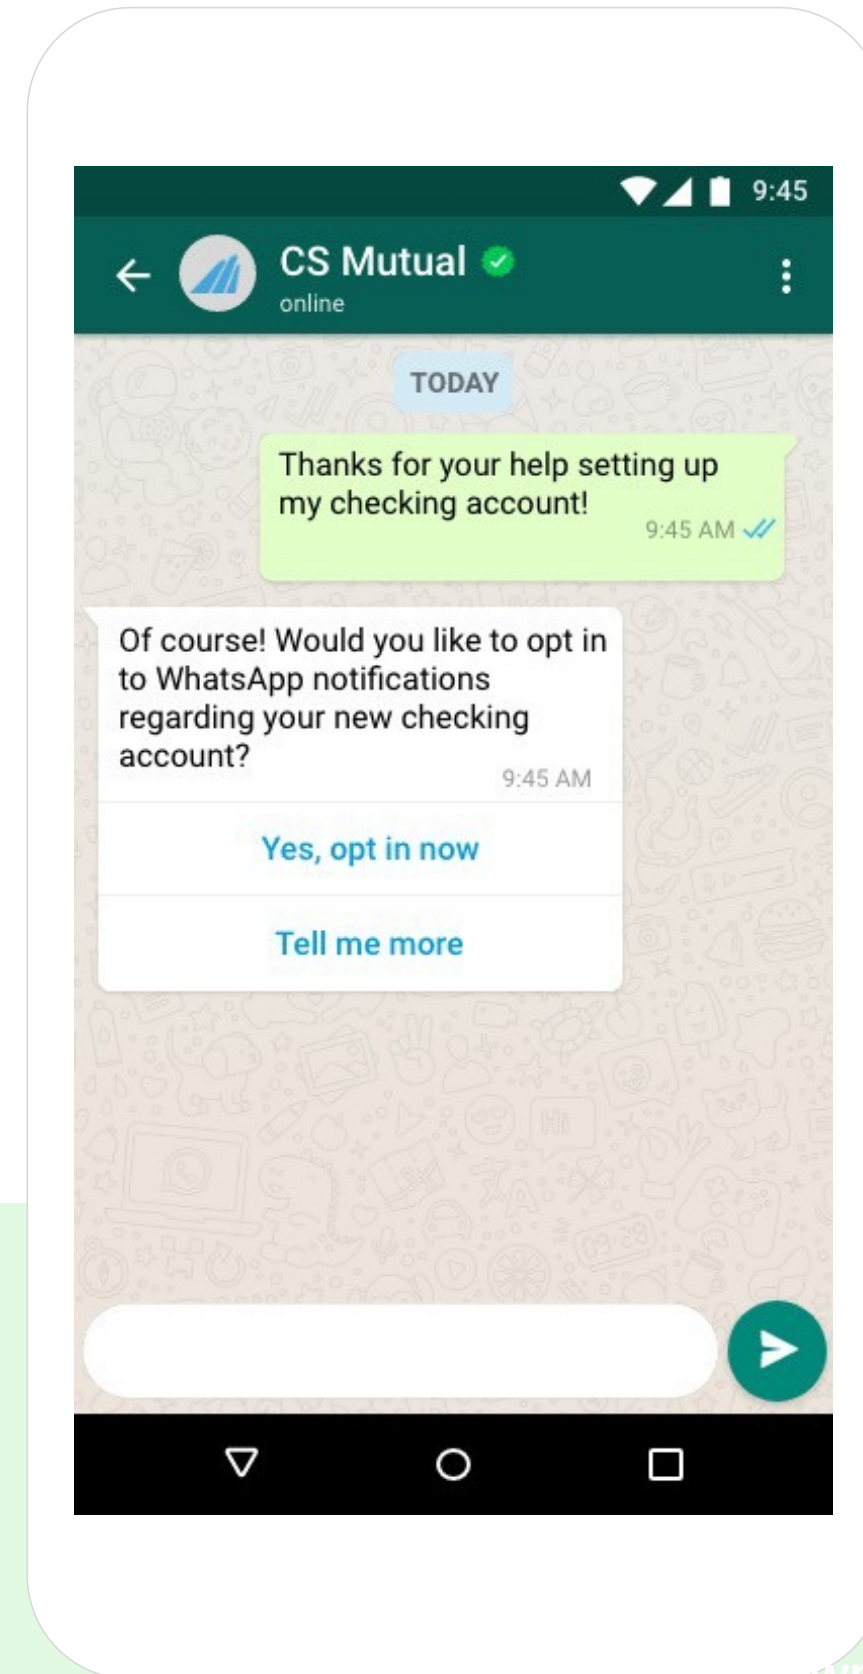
9:45

CS Mutual
online

TODAY

Thanks for your help setting up my checking account!
9:45 AM

Of course! Would you like to opt in to WhatsApp notifications regarding your new checking account?
9:45 AM

Yes, opt in now

Tell me more